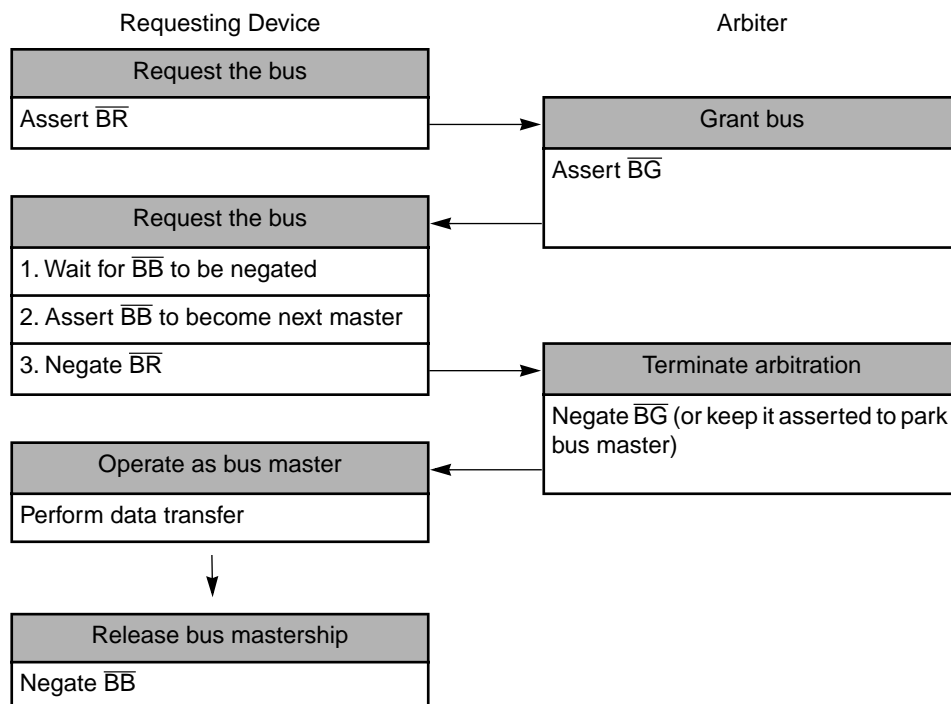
Requesting Device

Arbiter

Request the bus

Assert $\overline{BR}$

Grant bus

Assert $\overline{BG}$

Request the bus

1. Wait for $\overline{BB}$ to be negated

2. Assert $\overline{BB}$ to become next master

3. Negate $\overline{BR}$

Terminate arbitration

Negate $\overline{BG}$ (or keep it asserted to park bus master)

Operate as bus master

Perform data transfer

Release bus mastership

Negate $\overline{BB}$